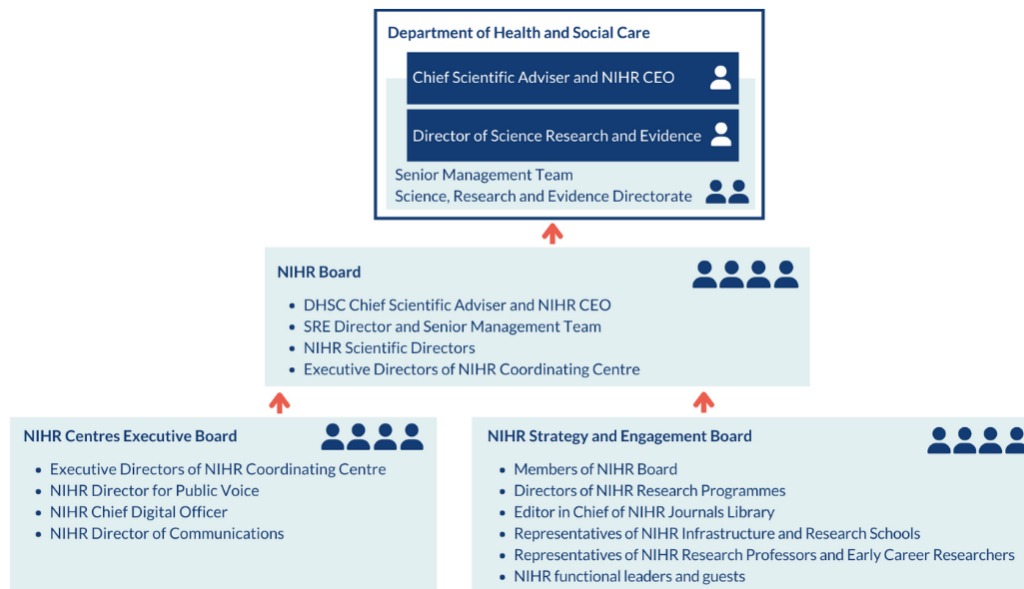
Department of Health and Social Care

Chief Scientific Adviser and NIHR CEO

Director of Science Research and Evidence

Senior Management Team
Science, Research and Evidence Directorate

NIHR Board

- DHSC Chief Scientific Adviser and NIHR CEO
- SRE Director and Senior Management Team
- NIHR Scientific Directors
- Executive Directors of NIHR Coordinating Centre

NIHR Centres Executive Board

- Executive Directors of NIHR Coordinating Centre
- NIHR Director for Public Voice
- NIHR Chief Digital Officer
- NIHR Director of Communications

NIHR Strategy and Engagement Board

- Members of NIHR Board
- Directors of NIHR Research Programmes
- Editor in Chief of NIHR Journals Library
- Representatives of NIHR Infrastructure and Research Schools
- Representatives of NIHR Research Professors and Early Career Researchers
- NIHR functional leaders and guests